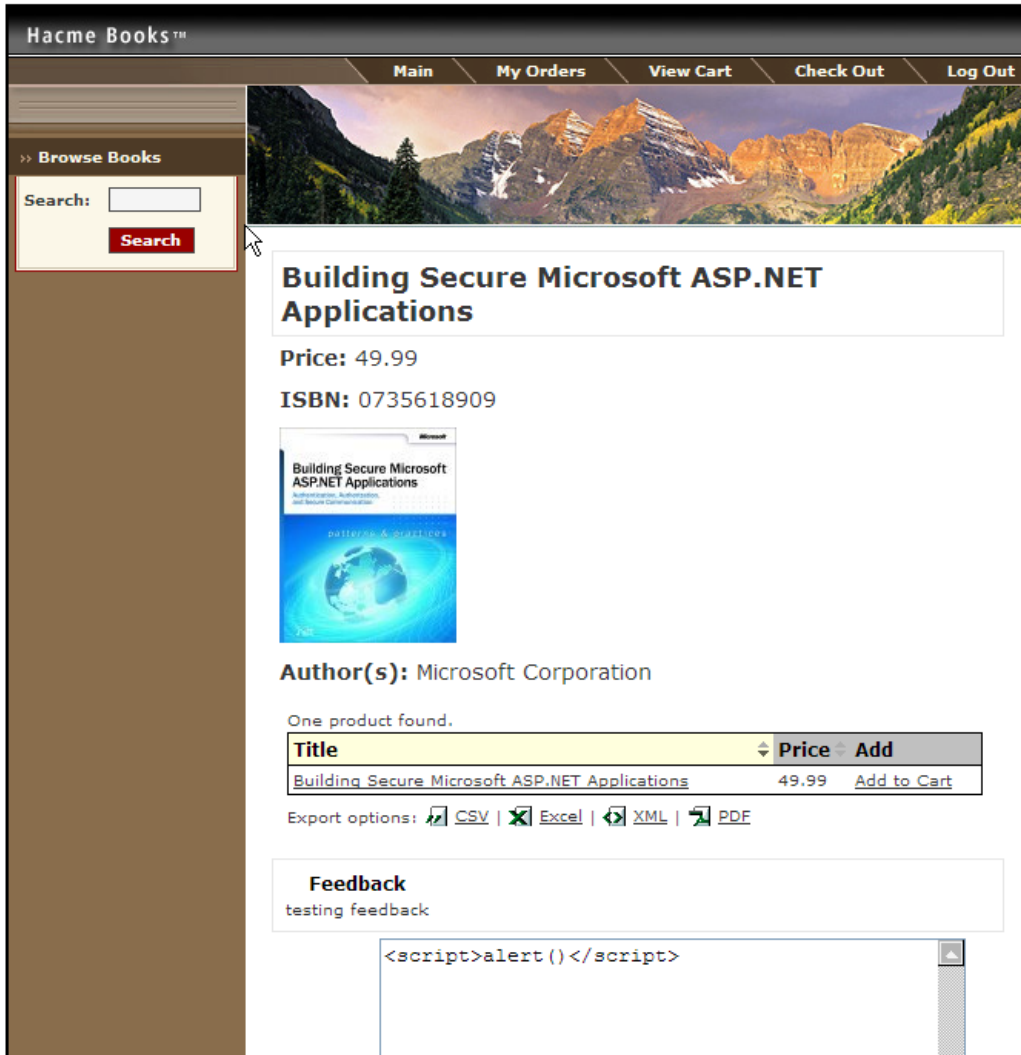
Hacme Books™

Main | My Orders | View Cart | Check Out | Log Out

›› Browse Books

Search:

Search

Building Secure Microsoft ASP.NET Applications

Price: 49.99

ISBN: 0735618909

Microsoft

Building Secure Microsoft ASP.NET Applications

Authentication, Authorization, and Secure Communication

patterns & practices

Author(s): Microsoft Corporation

One product found.

| Title | Price | Add |
|---|---|---|
| Building Secure Microsoft ASP.NET Applications | 49.99 | Add to Cart |

Export options: CSV | Excel | XML | PDF

Feedback
testing feedback

<script>alert()</script>